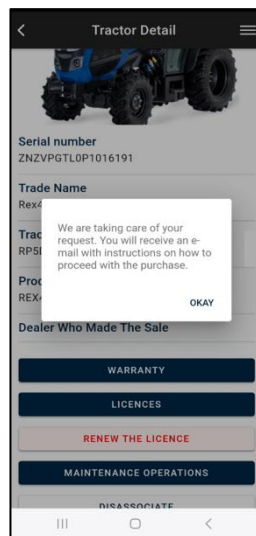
<
Tractor Detail

Serial number
ZNZVPGTL0P1016191

Trade Name
Rex4

Trac
RP5

Prod
REX4

We are taking care of your request. You will receive an e-mail with instructions on how to proceed with the purchase.

OKAY

Dealer Who Made The Sale

WARRANTY

LICENCES

RENEW THE LICENCE

MAINTENANCE OPERATIONS

DISASSOCIATE